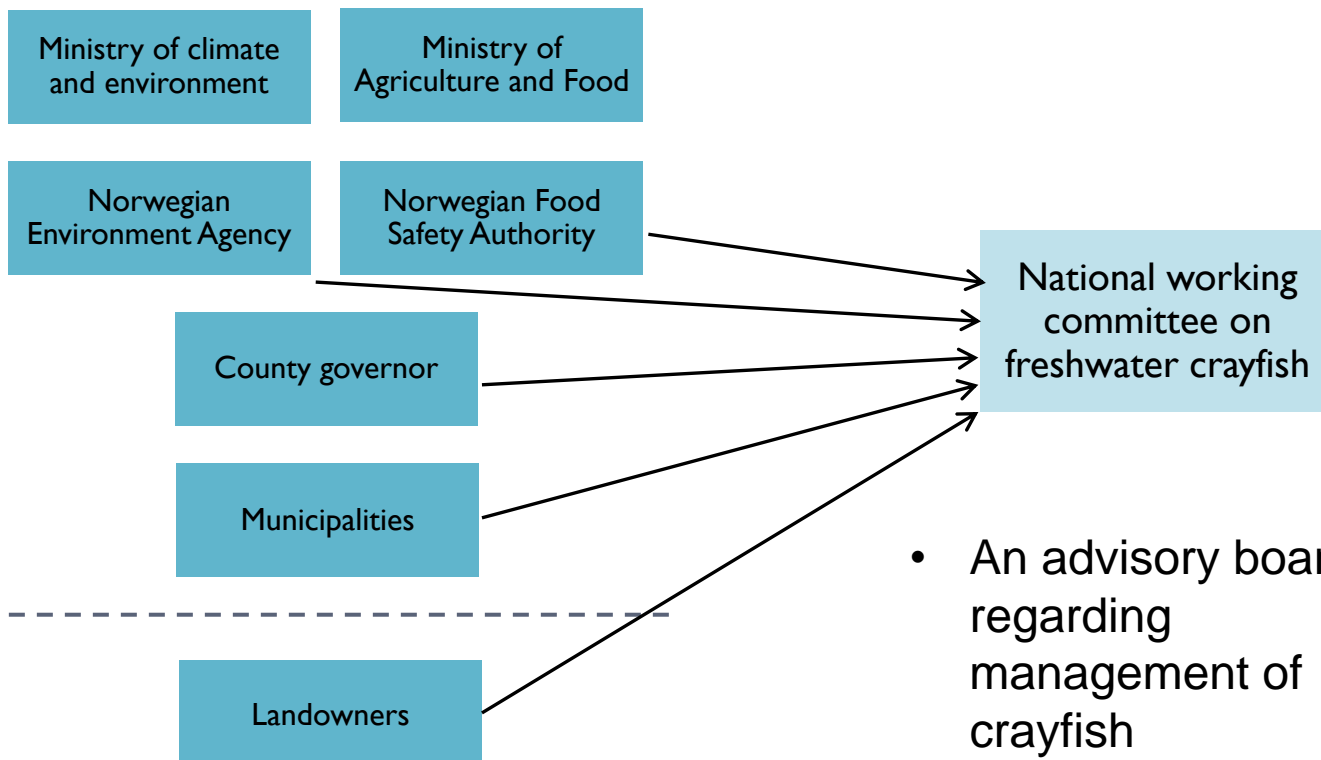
Ministry of climate and environment

Ministry of Agriculture and Food

Norwegian Environment Agency

Norwegian Food Safety Authority

National working committee on freshwater crayfish

County governor

Municipalities

Landowners

• An advisory boa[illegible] regarding management of crayfish